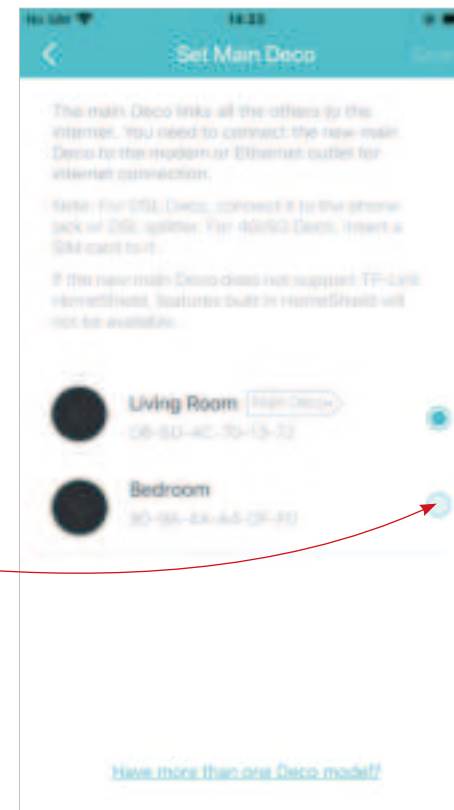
No SIM 14:33

Set Main Deco

The main Deco links all the others to the internet. You need to connect the new main Deco to the modem or Ethernet outlet for internet connection.

Note: For DSL Deco, connect it to the phone jack or DSL splitter. For 4G/5G Deco, insert a SIM card to it.

If the new main Deco does not support TP-Link HomeShield, features built in HomeShield will not be available.

Living Room Main Deco
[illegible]

Bedroom
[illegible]

Have more than one Deco model?